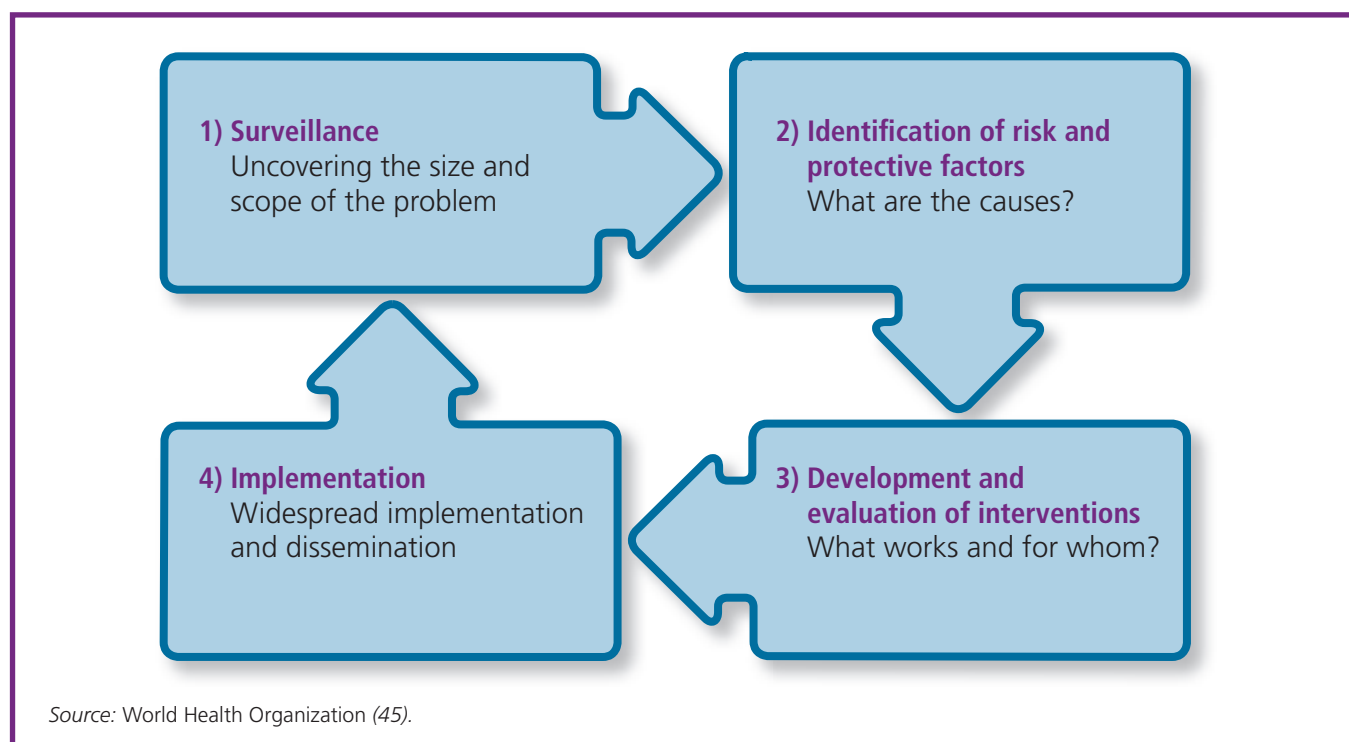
1) Surveillance
Uncovering the size and scope of the problem

2) Identification of risk and protective factors
What are the causes?

3) Development and evaluation of interventions
What works and for whom?

4) Implementation
Widespread implementation and dissemination

Source: World Health Organization (45).